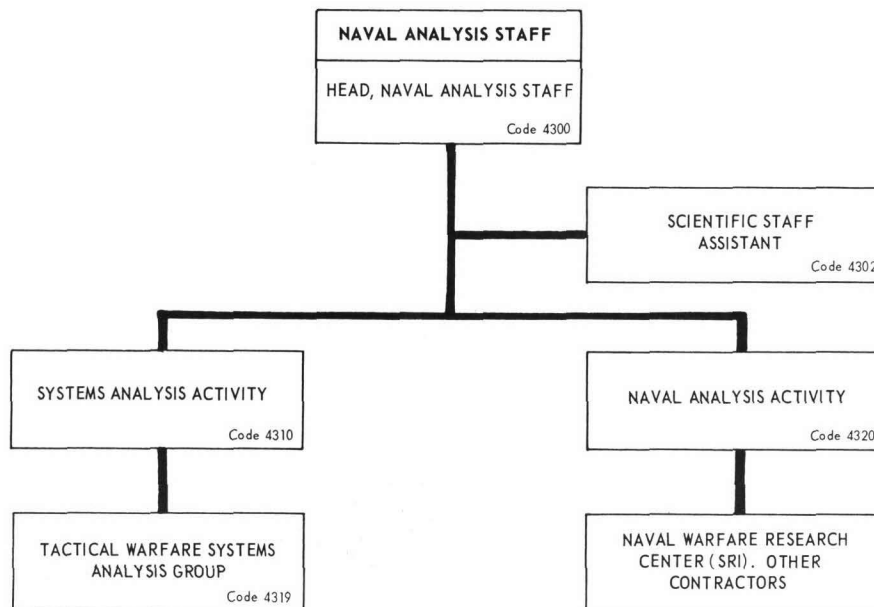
NAVAL ANALYSIS STAFF

HEAD, NAVAL ANALYSIS STAFF

Code 4300

SCIENTIFIC STAFF ASSISTANT

Code 4302

SYSTEMS ANALYSIS ACTIVITY

Code 4310

NAVAL ANALYSIS ACTIVITY

Code 4320

TACTICAL WARFARE SYSTEMS ANALYSIS GROUP

Code 4319

NAVAL WARFARE RESEARCH CENTER (SRI). OTHER CONTRACTORS